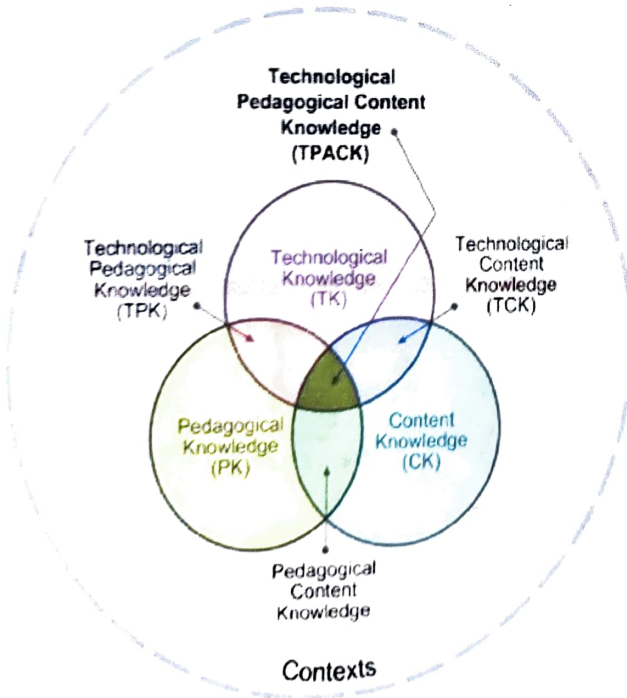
Technological Pedagogical Content Knowledge (TPACK)

Technological Pedagogical Knowledge (TPK)

Technological Knowledge (TK)

Technological Content Knowledge (TCK)

Pedagogical Knowledge (PK)

Content Knowledge (CK)

Pedagogical Content Knowledge

Contexts